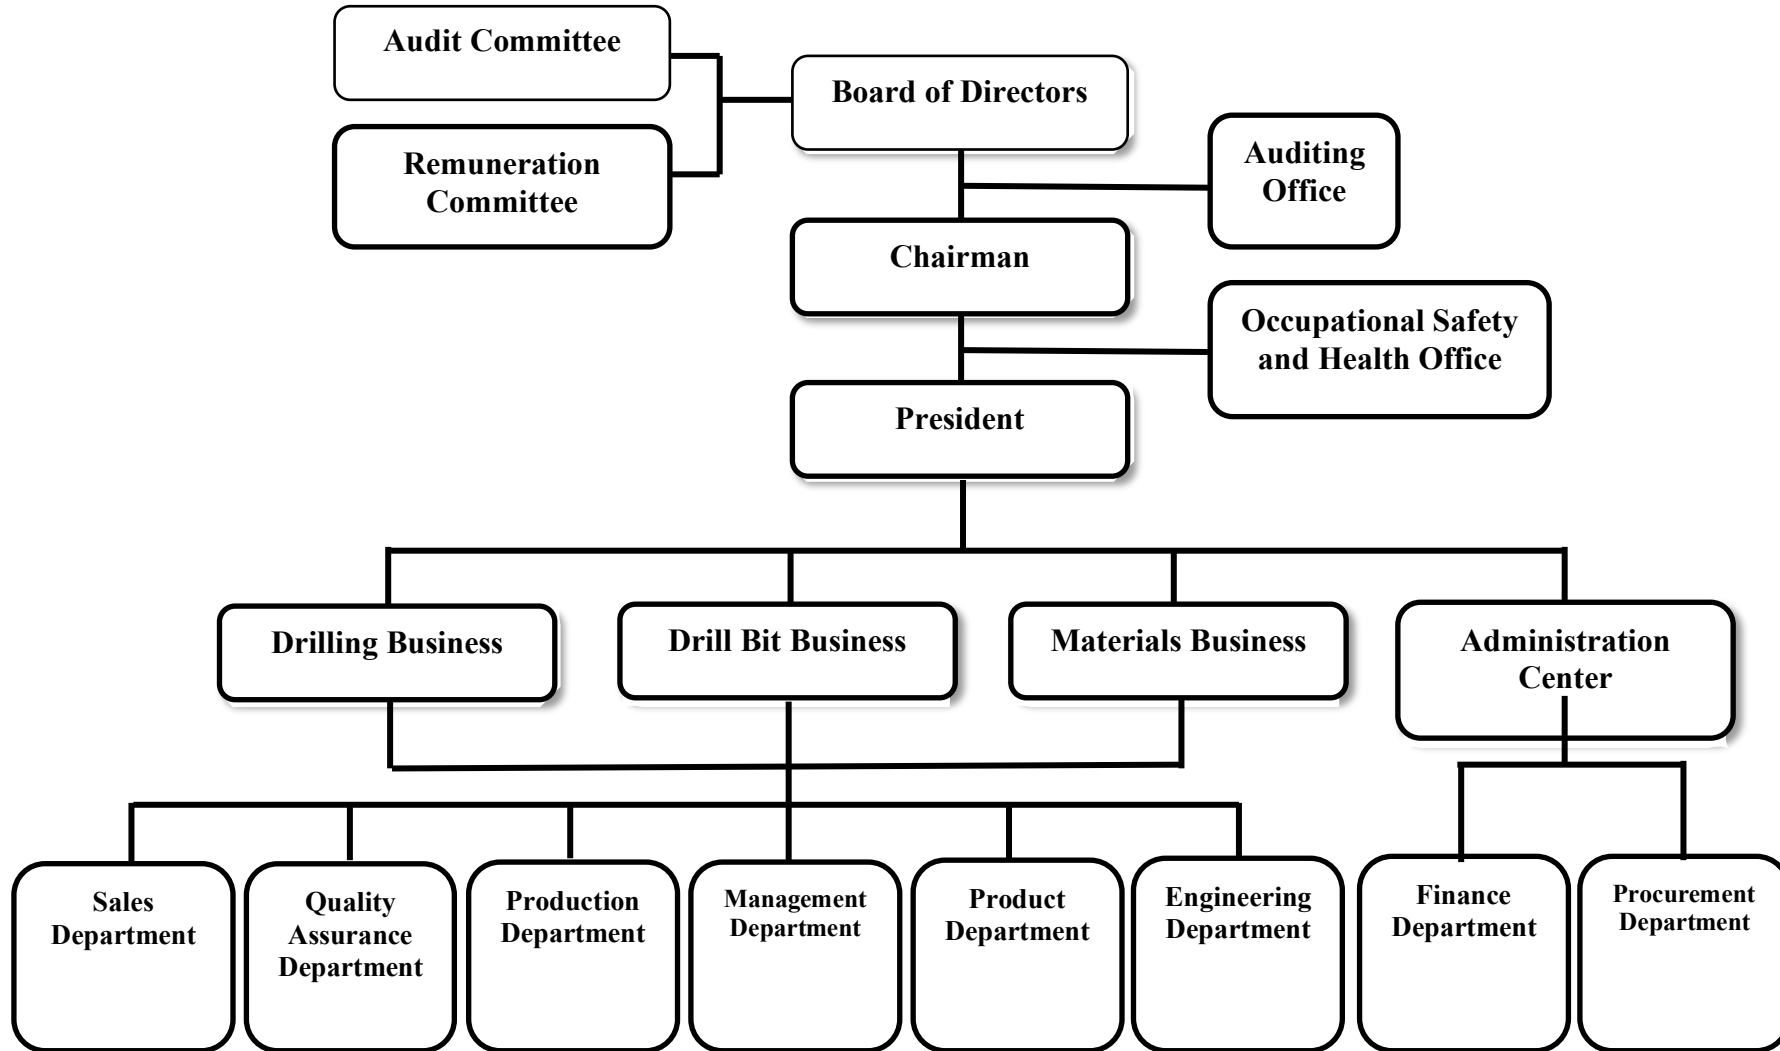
Audit Committee

Remuneration Committee

Board of Directors

Auditing Office

Chairman

Occupational Safety and Health Office

President

Drilling Business

Drill Bit Business

Materials Business

Administration Center

Sales Department

Quality Assurance Department

Production Department

Management Department

Product Department

Engineering Department

Finance Department

Procurement Department